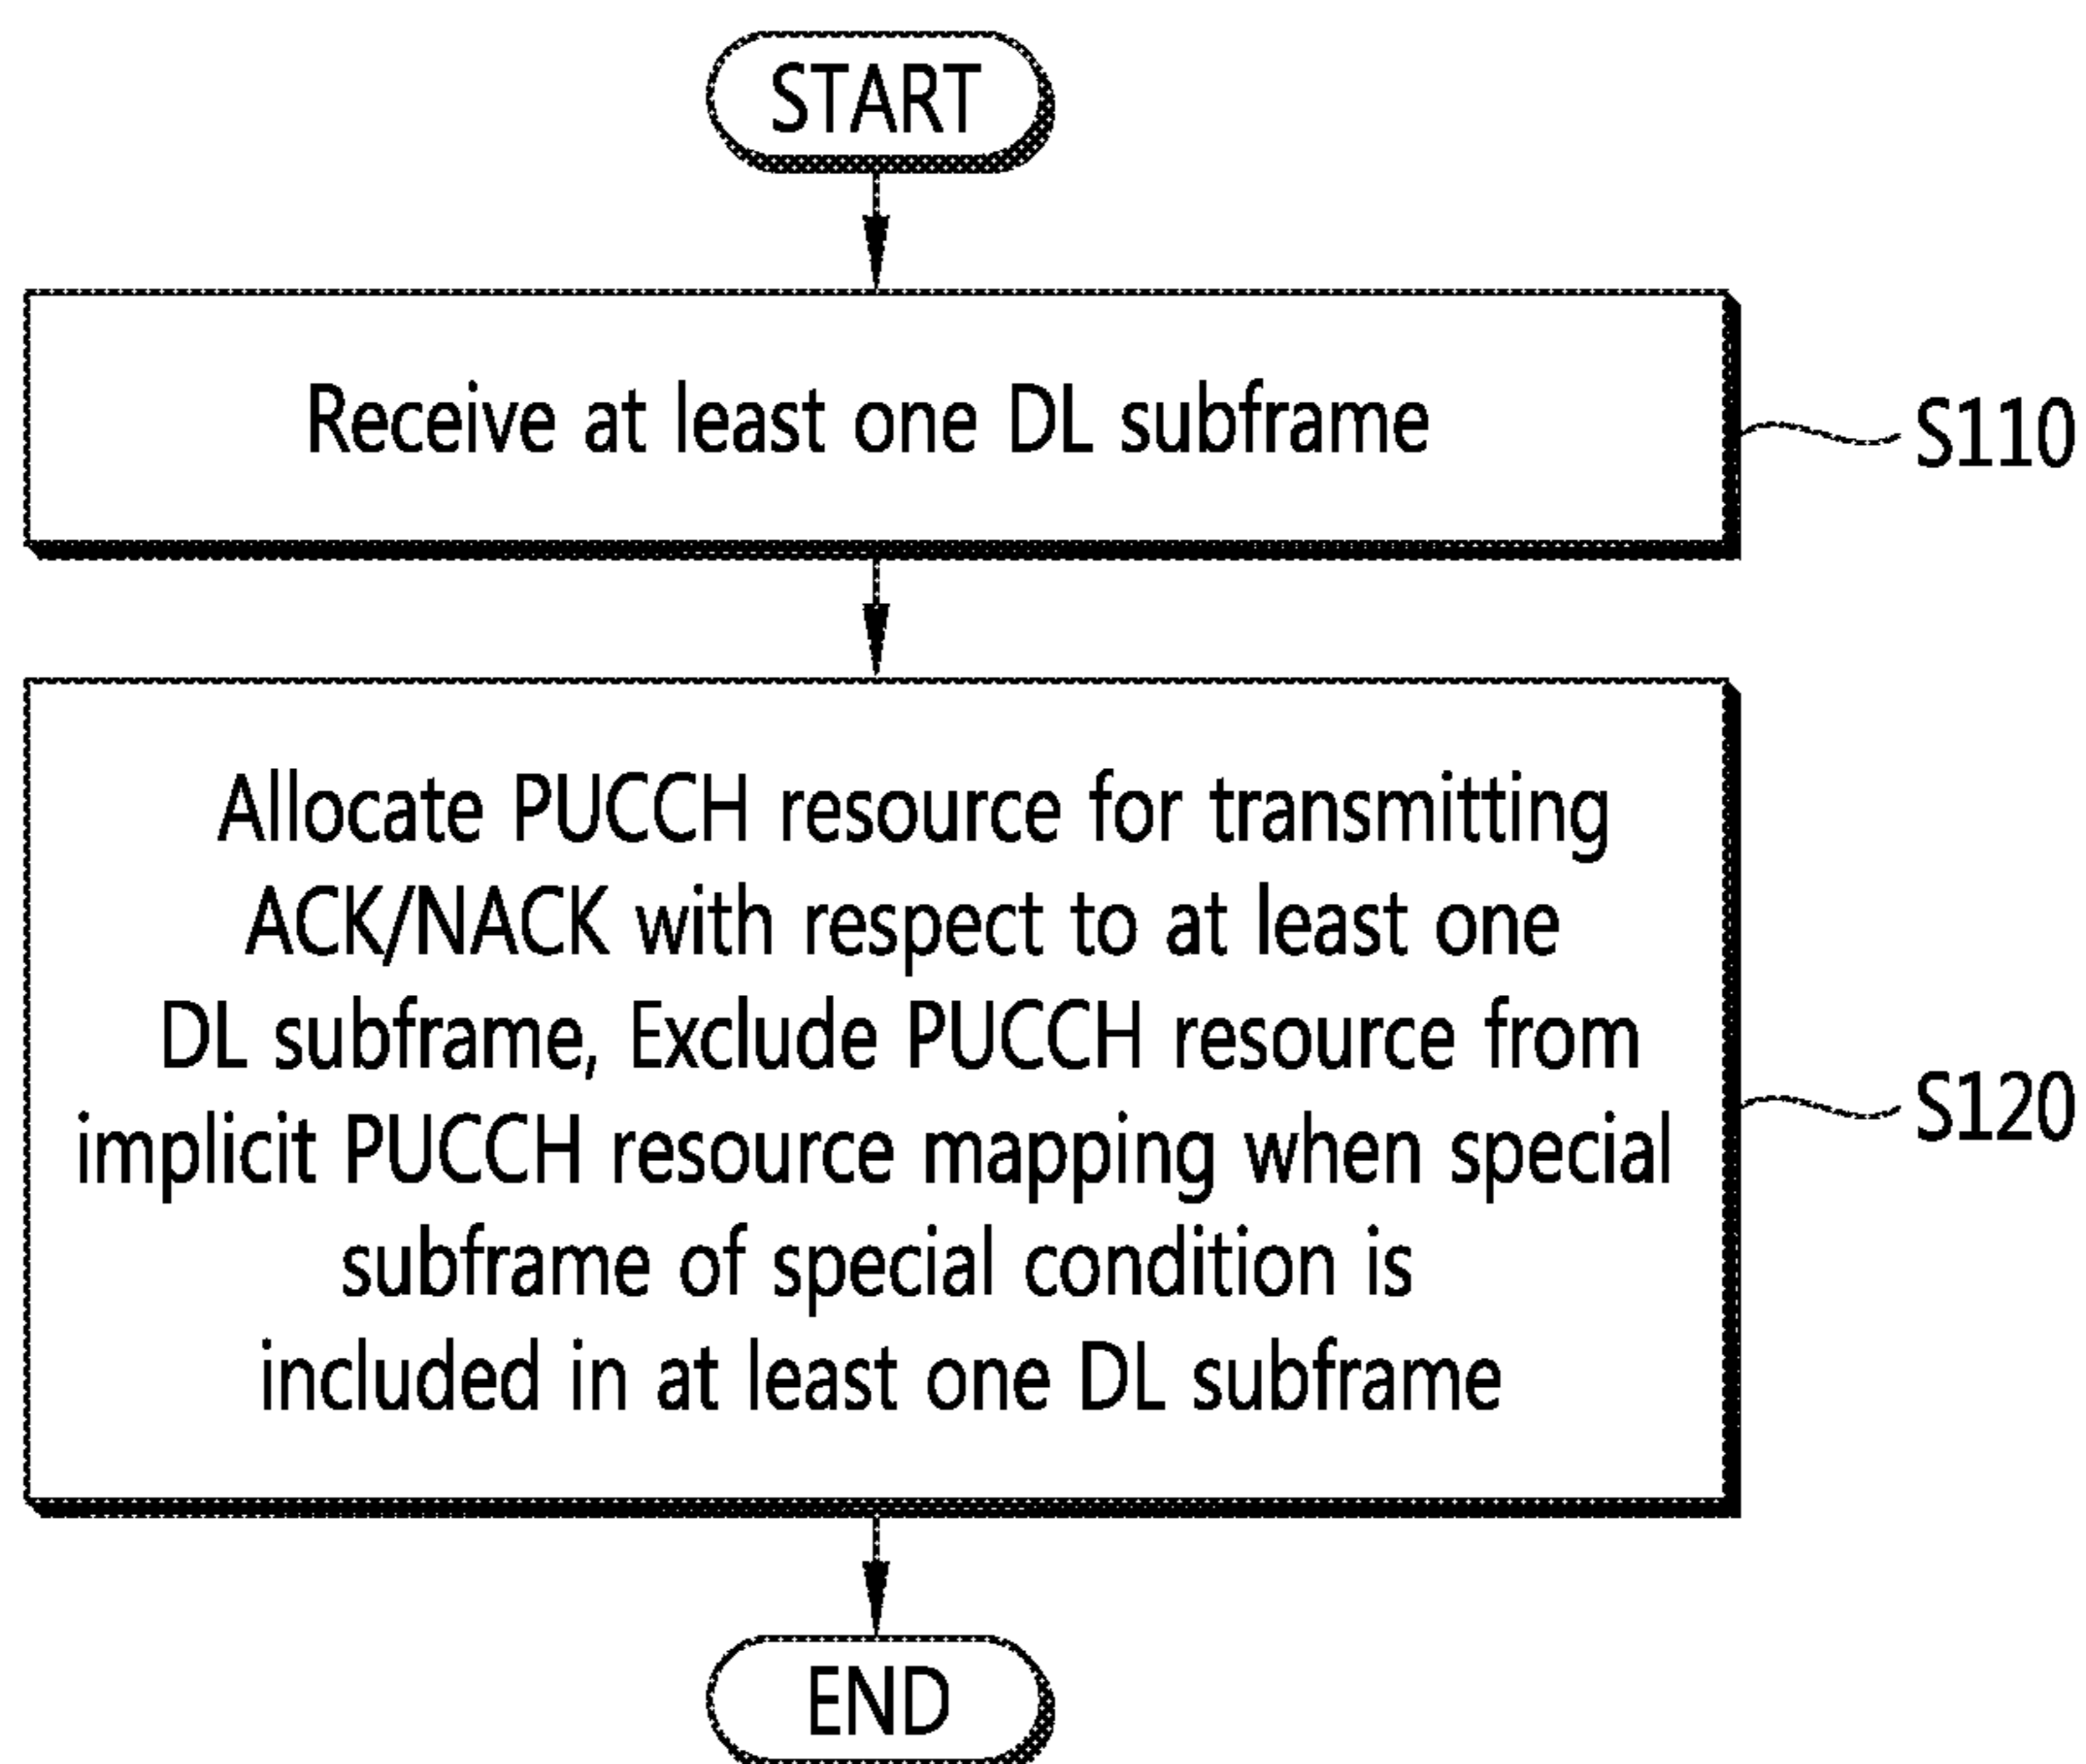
START

Receive at least one DL subframe

S110

Allocate PUCCH resource for transmitting ACK/NACK with respect to at least one DL subframe, Exclude PUCCH resource from implicit PUCCH resource mapping when special subframe of special condition is included in at least one DL subframe

S120

END